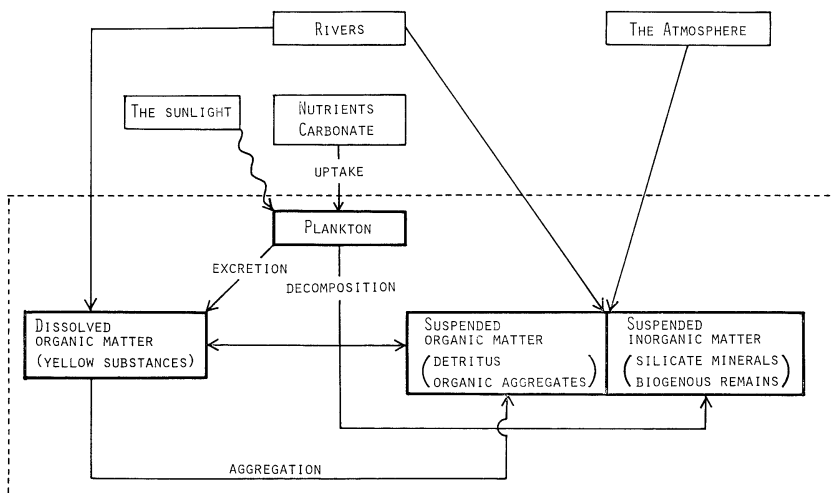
RIVERS

THE ATMOSPHERE

THE SUNLIGHT

NUTRIENTS
CARBONATE

UPTAKE

PLANKTON

EXCRETION

DECOMPOSITION

DISSOLVED
ORGANIC MATTER
(YELLOW SUBSTANCES)

SUSPENDED
ORGANIC MATTER
(DETRITUS
ORGANIC AGGREGATES)

SUSPENDED
INORGANIC MATTER
(SILICATE MINERALS
BIOGENOUS REMAINS)

AGGREGATION